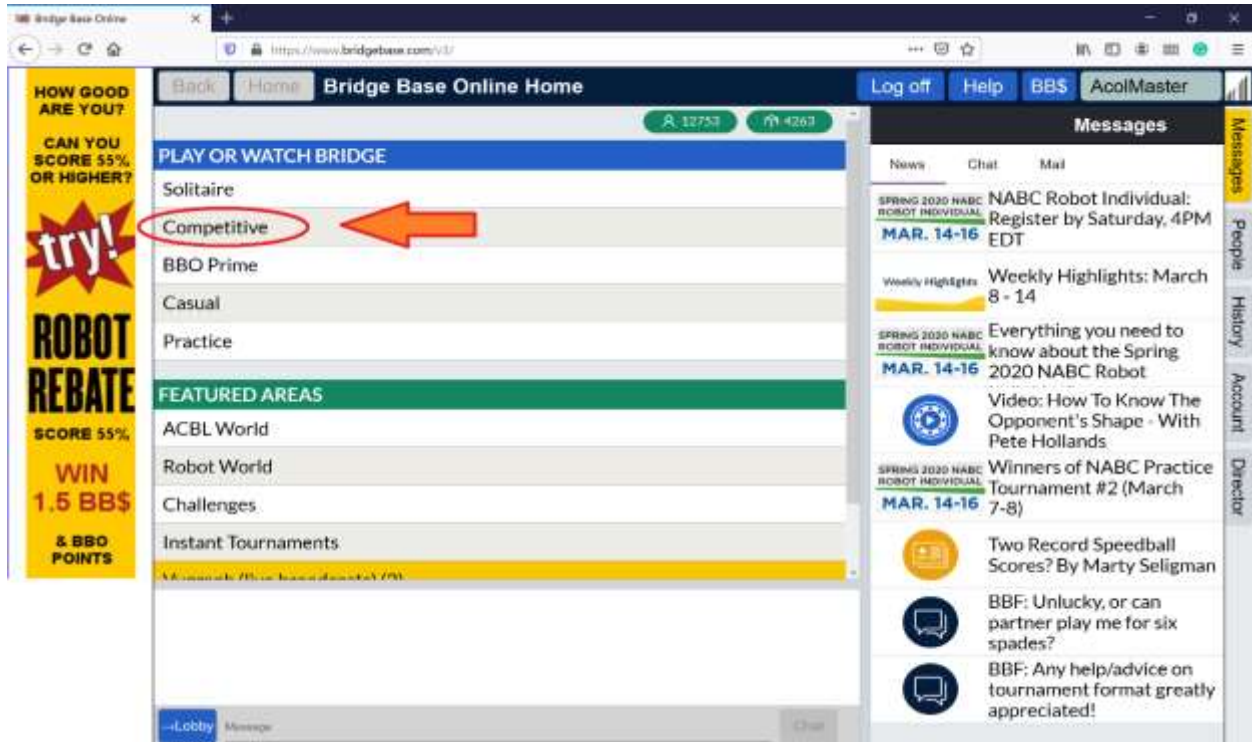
Bridge Base Online
https://www.bridgebase.com/v3/

HOW GOOD ARE YOU?
CAN YOU SCORE 55% OR HIGHER?
try!
ROBOT REBATE
SCORE 55%
WIN 1.5 BB$
& BBO POINTS

Back Home Bridge Base Online Home
Log off Help BB$ AcolMaster

12753 4263

PLAY OR WATCH BRIDGE
Solitaire
Competitive
BBO Prime
Casual
Practice

FEATURED AREAS
ACBL World
Robot World
Challenges
Instant Tournaments
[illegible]

Lobby Message Chat

Messages
News Chat Mail

SPRING 2020 NABC ROBOT INDIVIDUAL MAR. 14-16 NABC Robot Individual: Register by Saturday, 4PM EDT

Weekly Highlights Weekly Highlights: March 8 - 14

SPRING 2020 NABC ROBOT INDIVIDUAL MAR. 14-16 Everything you need to know about the Spring 2020 NABC Robot

Video: How To Know The Opponent's Shape - With Pete Hollands

SPRING 2020 NABC ROBOT INDIVIDUAL MAR. 14-16 Winners of NABC Practice Tournament #2 (March 7-8)

Two Record Speedball Scores? By Marty Seligman

BBF: Unlucky, or can partner play me for six spades?

BBF: Any help/advice on tournament format greatly appreciated!

Messages People History Account Director